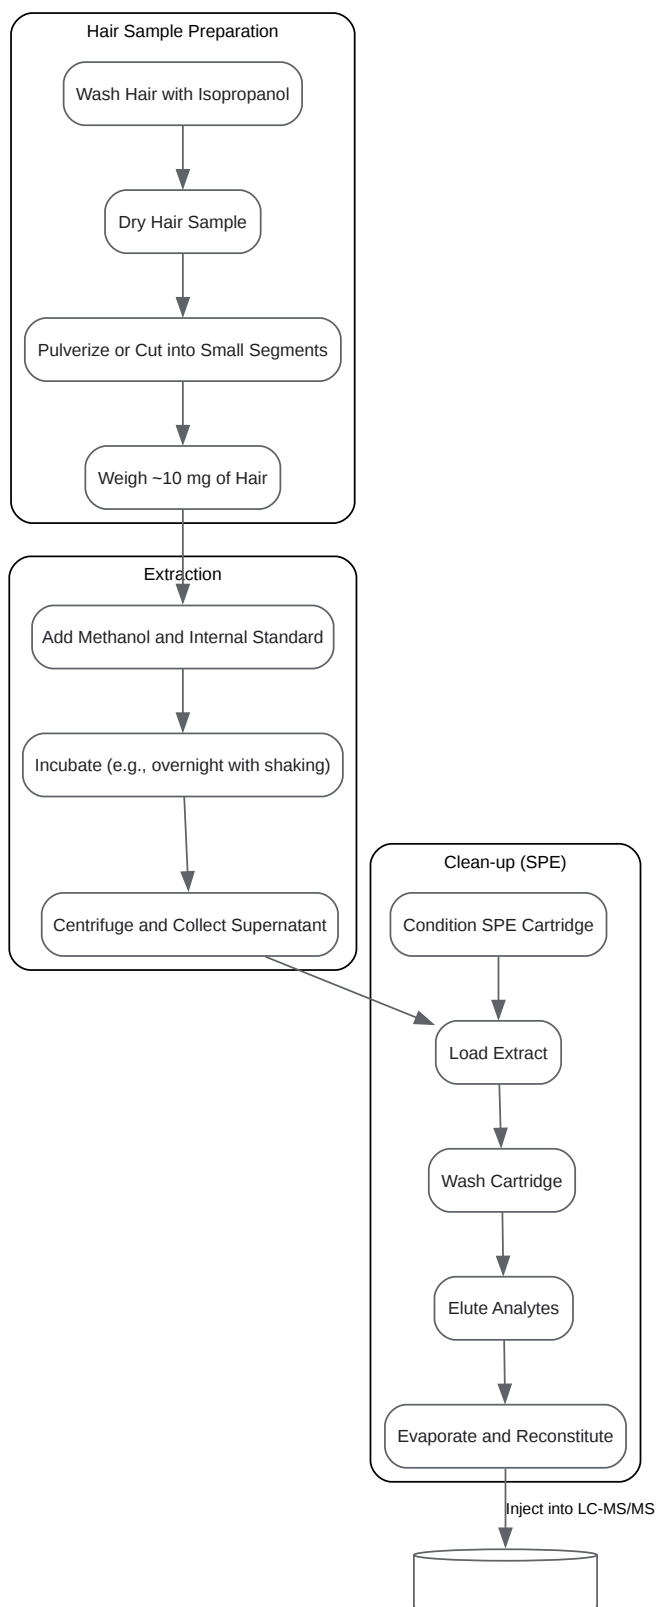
Hair Sample Preparation

Wash Hair with Isopropanol

Dry Hair Sample

Pulverize or Cut into Small Segments

Weigh ~10 mg of Hair

Extraction

Add Methanol and Internal Standard

Incubate (e.g., overnight with shaking)

Centrifuge and Collect Supernatant

Clean-up (SPE)

Condition SPE Cartridge

Load Extract

Wash Cartridge

Elute Analytes

Evaporate and Reconstitute

Inject into LC-MS/MS